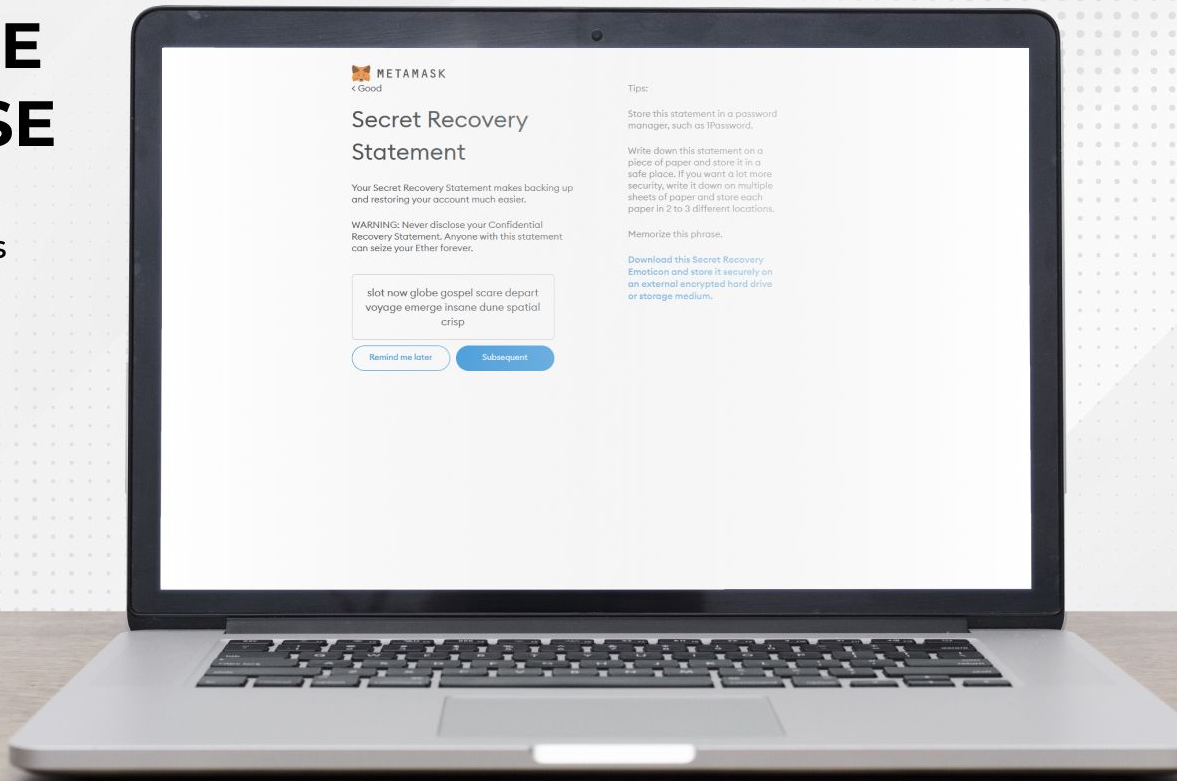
E

SE

S

METAMASK

< Good

Secret Recovery Statement

Your Secret Recovery Statement makes backing up and restoring your account much easier.

WARNING: Never disclose your Confidential Recovery Statement. Anyone with this statement can seize your Ether forever.

slot now globe gospel scare depart voyage emerge insane dune spatial crisp

Remind me later

Subsequent

Tips:

Store this statement in a password manager, such as 1Password.

Write down this statement on a piece of paper and store it in a safe place. If you want a lot more security, write it down on multiple sheets of paper and store each paper in 2 to 3 different locations.

Memorize this phrase.

Download this Secret Recovery Emoticon and store it securely on an external encrypted hard drive or storage medium.